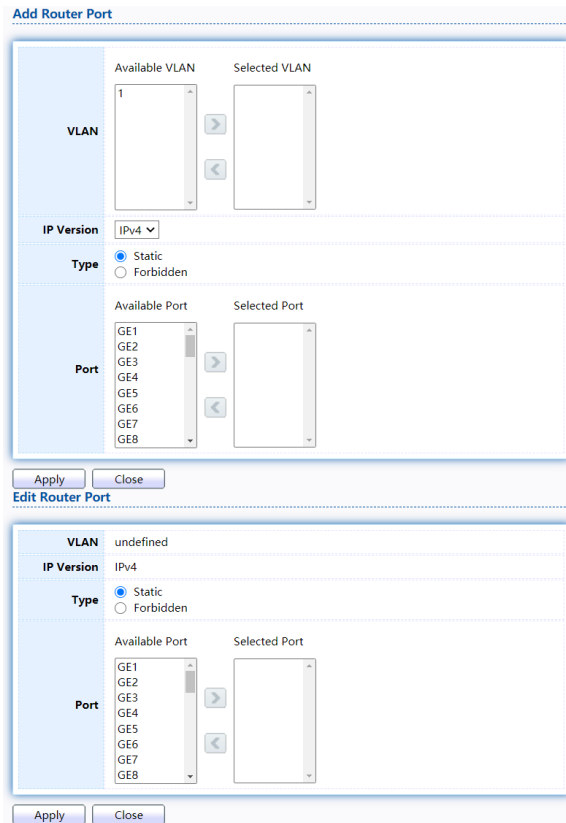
Add Router Port

| | |
|---|---|
| VLAN | Available VLAN<br>1<br>Selected VLAN |
| IP Version | IPv4 |
| Type | Static<br>Forbidden |
| Port | Available Port<br>GE1<br>GE2<br>GE3<br>GE4<br>GE5<br>GE6<br>GE7<br>GE8<br>Selected Port |

Apply Close

Edit Router Port

| | |
|---|---|
| VLAN | undefined |
| IP Version | IPv4 |
| Type | Static<br>Forbidden |
| Port | Available Port<br>GE1<br>GE2<br>GE3<br>GE4<br>GE5<br>GE6<br>GE7<br>GE8<br>Selected Port |

Apply Close